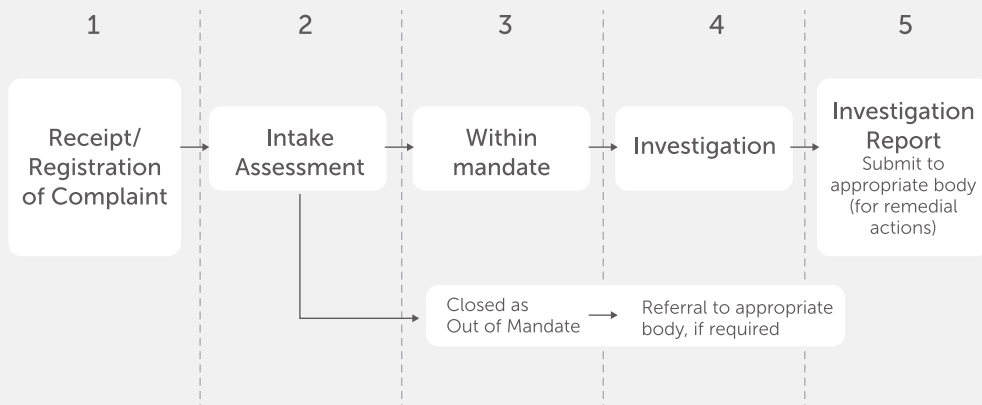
1

2

3

4

5

Receipt/ Registration of Complaint

Intake Assessment

Within mandate

Investigation

Investigation Report
Submit to appropriate body (for remedial actions)

Closed as Out of Mandate

Referral to appropriate body, if required